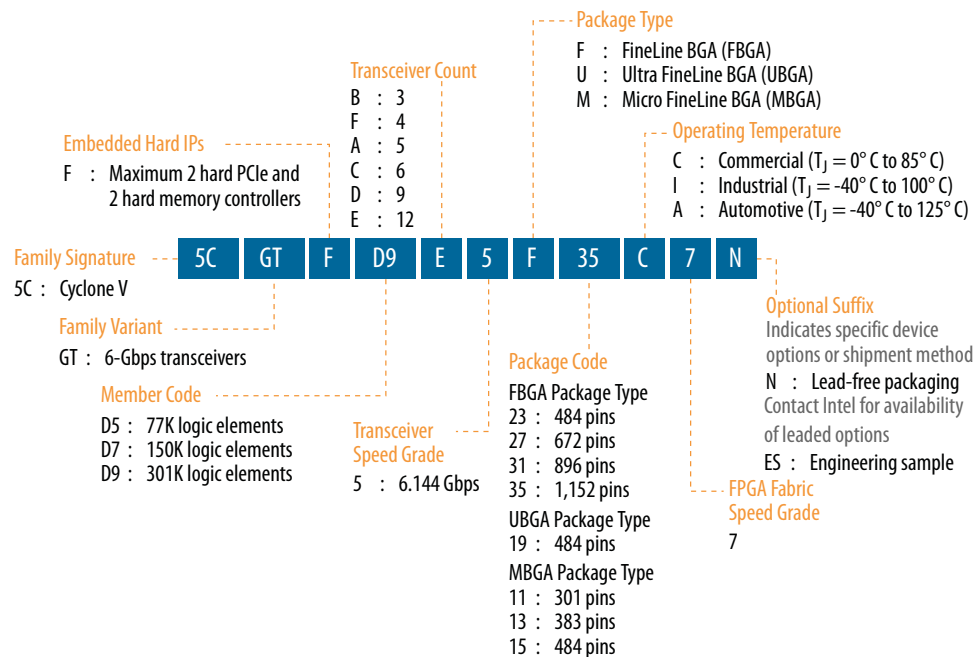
Package Type
F : FineLine BGA (FBGA)
U : Ultra FineLine BGA (UBGA)
M : Micro FineLine BGA (MBGA)

Transceiver Count
B : 3
F : 4
A : 5
C : 6
D : 9
E : 12

Operating Temperature
C : Commercial ($T_J$ = 0° C to 85° C)
I : Industrial ($T_J$ = -40° C to 100° C)
A : Automotive ($T_J$ = -40° C to 125° C)

Embedded Hard IPs
F : Maximum 2 hard PCIe and 2 hard memory controllers

| 5C | GT | F | D9 | E | 5 | F | 35 | C | 7 | N |
|---|---|---|---|---|---|---|---|---|---|---|

Family Signature
5C : Cyclone V

Family Variant
GT : 6-Gbps transceivers

Member Code
D5 : 77K logic elements
D7 : 150K logic elements
D9 : 301K logic elements

Transceiver Speed Grade
5 : 6.144 Gbps

Package Code
FBGA Package Type
23 : 484 pins
27 : 672 pins
31 : 896 pins
35 : 1,152 pins
UBGA Package Type
19 : 484 pins
MBGA Package Type
11 : 301 pins
13 : 383 pins
15 : 484 pins

Optional Suffix
Indicates specific device options or shipment method
N : Lead-free packaging
Contact Intel for availability of leaded options
ES : Engineering sample

FPGA Fabric Speed Grade
7